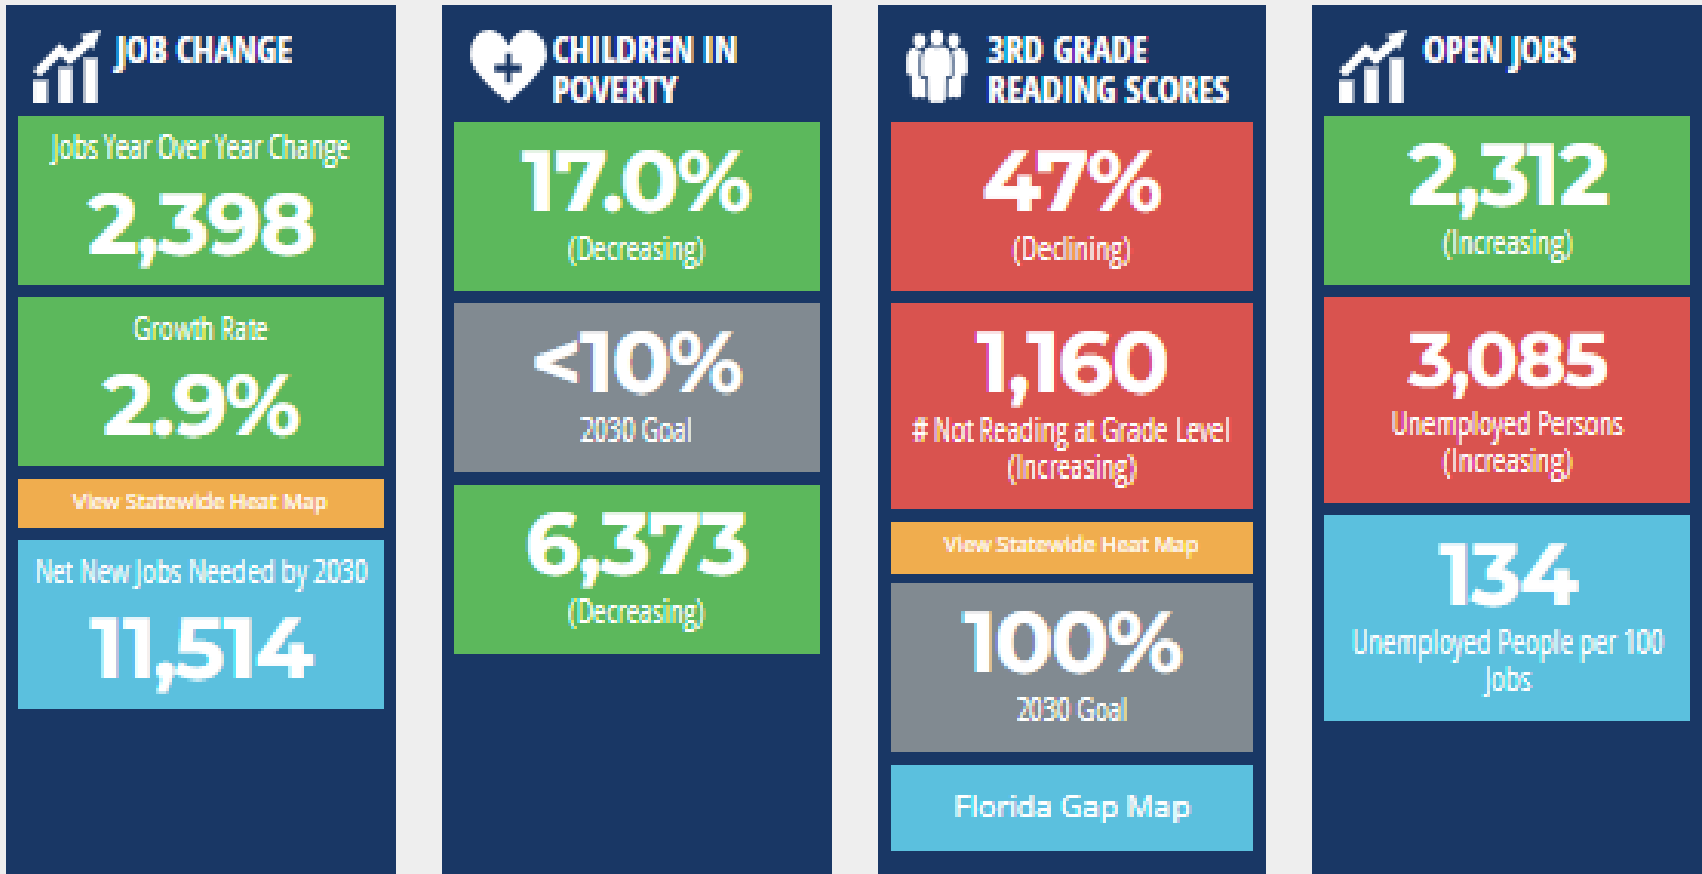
JOB CHANGE

Jobs Year Over Year Change

2,398

Growth Rate

2.9%

View Statewide Heat Map

Net New Jobs Needed by 2030

11,514

CHILDREN IN POVERTY

17.0%

(Decreasing)

<10%

2030 Goal

6,373

(Decreasing)

3RD GRADE READING SCORES

47%

(Declining)

1,160

# Not Reading at Grade Level (Increasing)

View Statewide Heat Map

100%

2030 Goal

Florida Gap Map

OPEN JOBS

2,312

(Increasing)

3,085

Unemployed Persons (Increasing)

134

Unemployed People per 100 Jobs